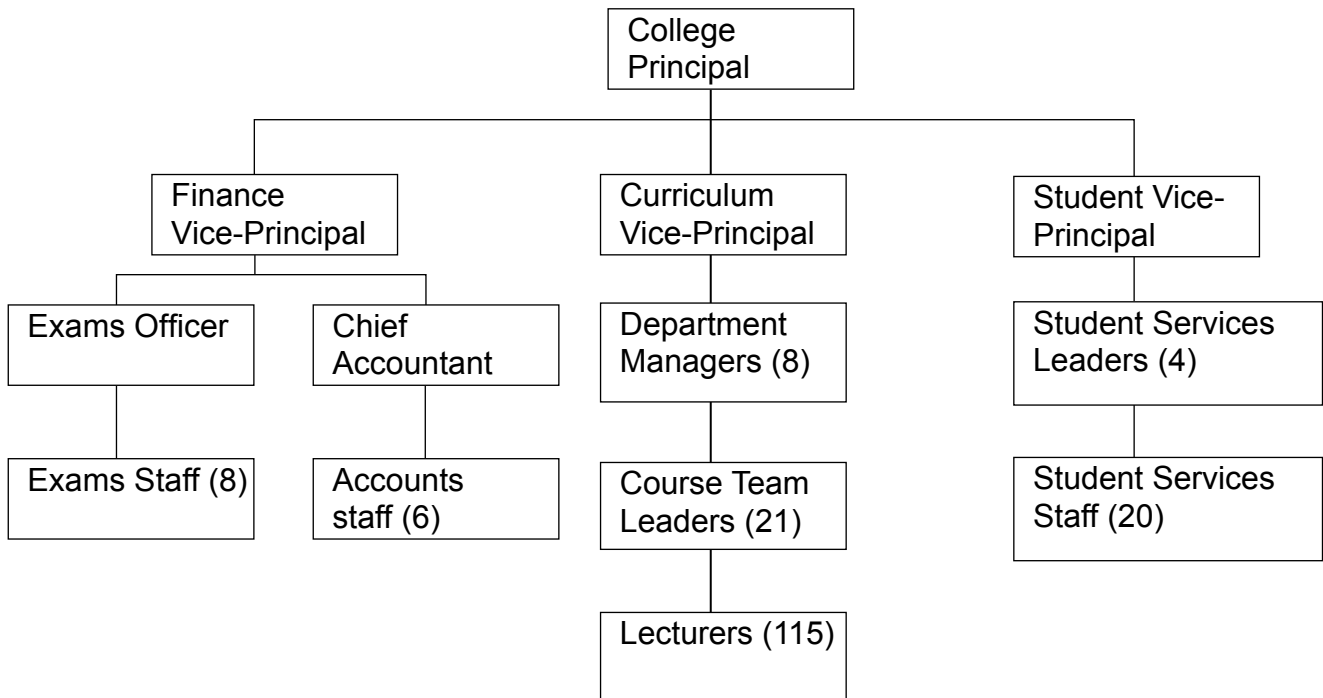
College Principal

Finance Vice-Principal

Curriculum Vice-Principal

Student Vice-Principal

Exams Officer

Chief Accountant

Department Managers (8)

Student Services Leaders (4)

Exams Staff (8)

Accounts staff (6)

Course Team Leaders (21)

Student Services Staff (20)

Lecturers (115)